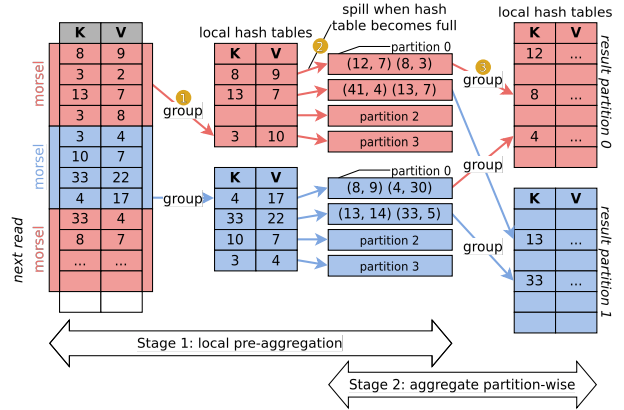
| K | V |
|---|---|
| 8 | 9 |
| 3 | 2 |
| 13 | 7 |
| 3 | 8 |
| 3 | 4 |
| 10 | 7 |
| 33 | 22 |
| 4 | 17 |
| 33 | 4 |
| 8 | 7 |
| ... | ... |

morsel
morsel
morsel
next read

1 group

local hash tables

| K | V |
|---|---|
| 8 | 9 |
| 13 | 7 |
| | |
| 3 | 10 |

group

| K | V |
|---|---|
| 4 | 17 |
| 33 | 22 |
| 10 | 7 |
| 3 | 4 |

2 spill when hash table becomes full

partition 0
(12, 7) (8, 3)
(41, 4) (13, 7)
partition 2
partition 3

partition 0
(8, 9) (4, 30)
(13, 14) (33, 5)
partition 2
partition 3

3 group
group
group

local hash tables

| K | V |
|---|---|
| 12 | ... |
| | |
| 8 | ... |
| | |
| 4 | ... |
| | |

result partition 0

| K | V |
|---|---|
| | |
| 13 | ... |
| | |
| 33 | ... |
| | |
| | |
| | |

result partition 1

Stage 1: local pre-aggregation

Stage 2: aggregate partition-wise